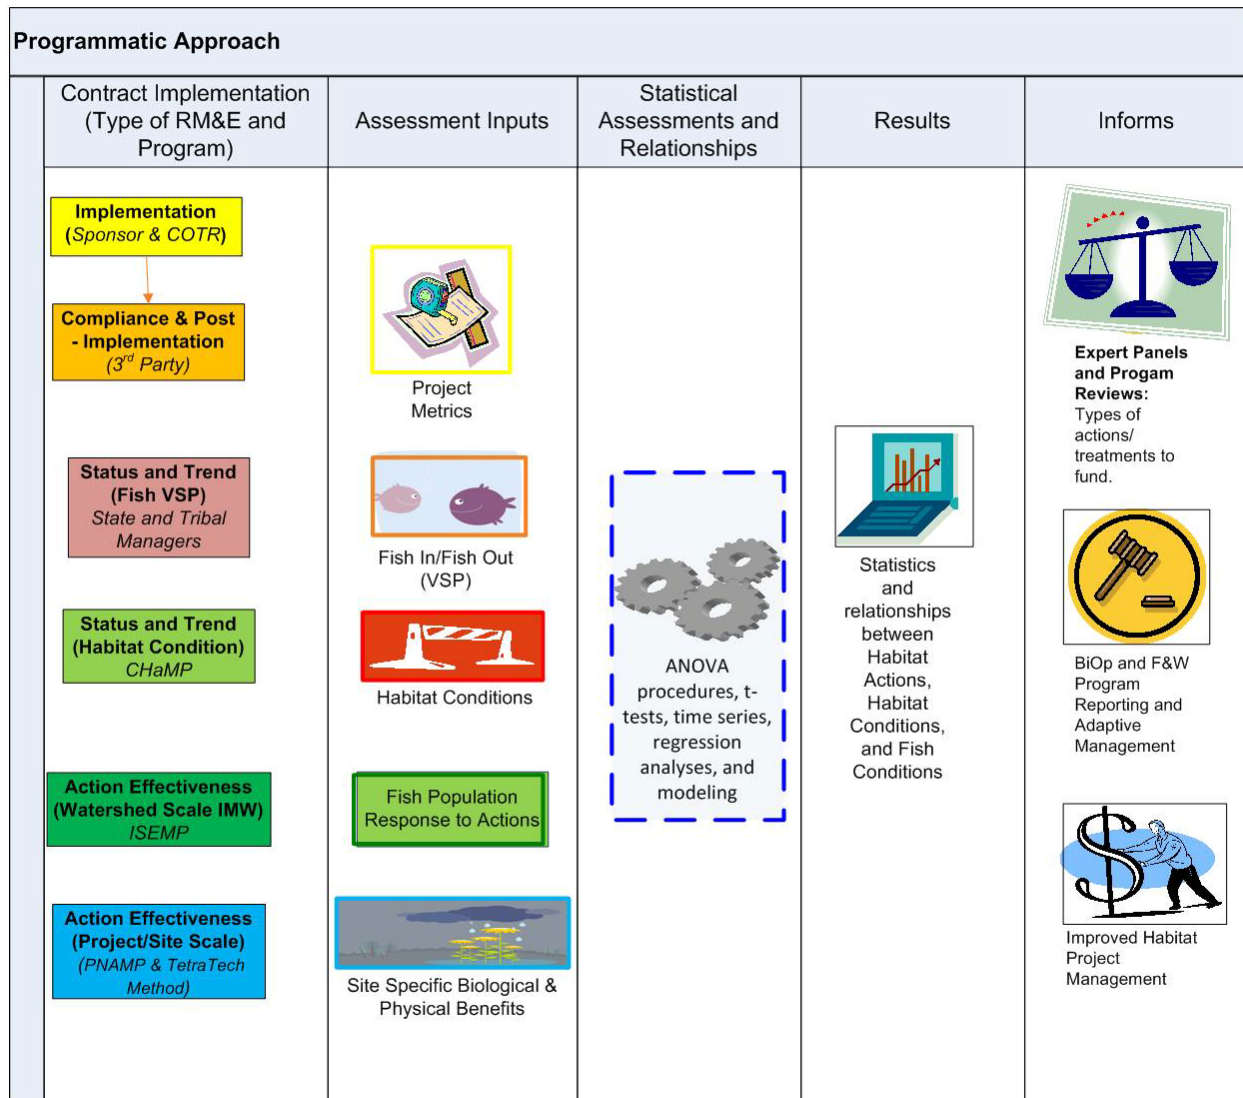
Programmatic Approach

| Contract Implementation (Type of RM&E and Program) | Assessment Inputs | Statistical Assessments and Relationships | Results | Informs |
|---|---|---|---|---|
| **Implementation** (*Sponsor & COTR*) | Project Metrics | ANOVA procedures, t-tests, time series, regression analyses, and modeling | Statistics and relationships between Habitat Actions, Habitat Conditions, and Fish Conditions | **Expert Panels and Progam Reviews:** Types of actions/ treatments to fund. |
| **Compliance & Post - Implementation** (*$3^{rd}$ Party*) | Fish In/Fish Out (VSP) | | | BiOp and F&W Program Reporting and Adaptive Management |
| **Status and Trend (Fish VSP)** *State and Tribal Managers* | Habitat Conditions | | | Improved Habitat Project Management |
| **Status and Trend (Habitat Condition)** *CHaMP* | Fish Population Response to Actions | | | |
| **Action Effectiveness (Watershed Scale IMW)** *ISEMP* | Site Specific Biological & Physical Benefits | | | |
| **Action Effectiveness (Project/Site Scale)** *(PNAMP & TetraTech Method)* | | | | |